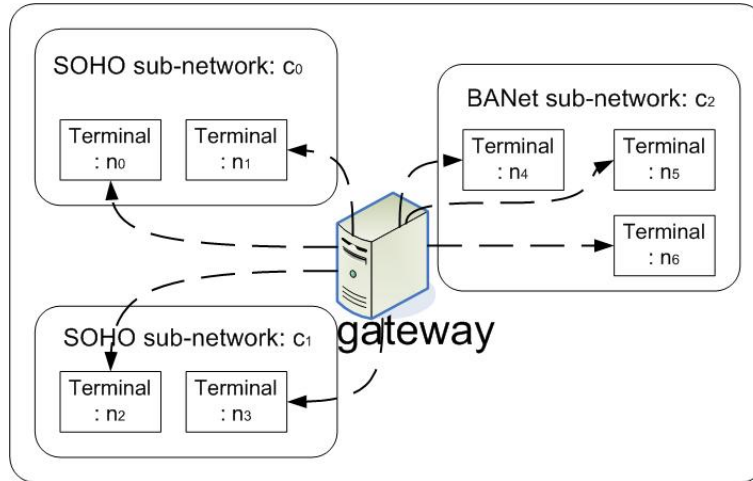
SOHO sub-network: $c_0$

Terminal : $n_0$

Terminal : $n_1$

BANet sub-network: $c_2$

Terminal : $n_4$

Terminal : $n_5$

Terminal : $n_6$

gateway

SOHO sub-network: $c_1$

Terminal : $n_2$

Terminal : $n_3$